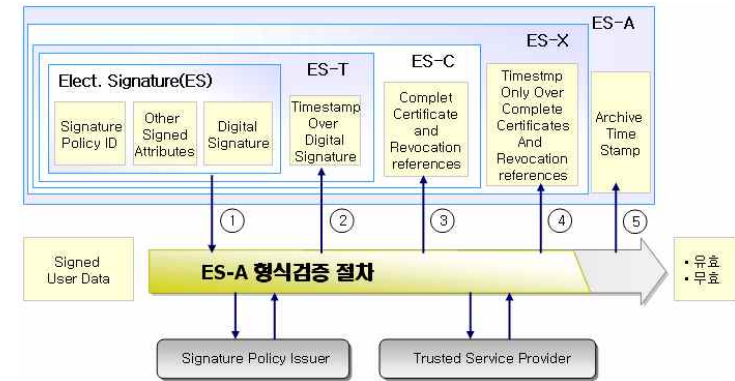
ES-A

ES-X

ES-C

ES-T

Elect. Signature(ES)

Signature Policy ID

Other Signed Attributes

Digital Signature

Timestamp Over Digital Signature

Complet Certificate and Revocation references

Timestmp Only Over Complete Certificates And Revocation references

Archive Time Stamp

①

②

③

④

⑤

Signed User Data

ES-A 형식검증 절차

• 유효
• 무효

Signature Policy Issuer

Trusted Service Provider